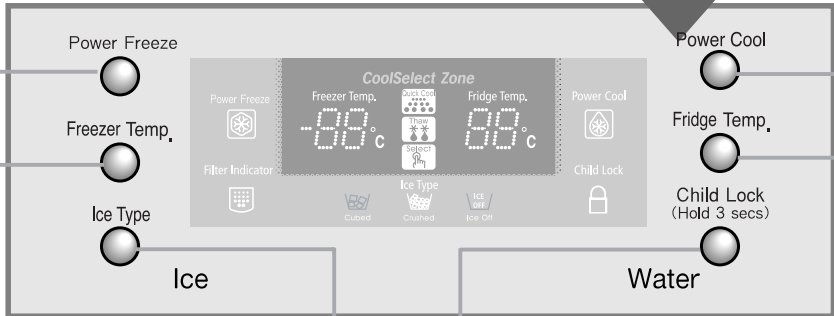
Power Freeze

Freezer Temp.

Ice Type

Ice

CoolSelect Zone

Power Freeze

Freezer Temp.

Quick Cool

Thaw

Select

Fridge Temp.

Power Cool

-88°c

88°c

Filter Indicator

Ice Type

Cubed

Crushed

ICE OFF

Ice Off

Child Lock

Power Cool

Fridge Temp.

Child Lock
(Hold 3 secs)

Water